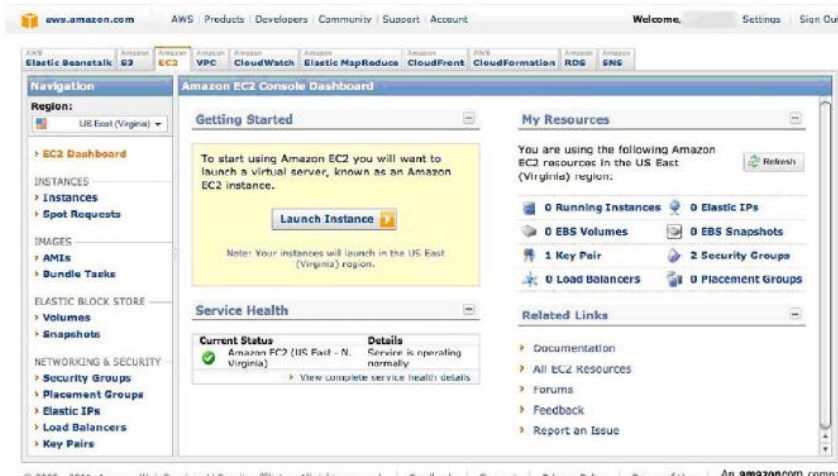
aws.amazon.com

AWS | Products | Developers | Community | Support | Account

Welcome,

Settings | Sign Out

AWS Elastic Beanstalk | Amazon S3 | Amazon EC2 | Amazon VPC | Amazon CloudWatch | Amazon Elastic MapReduce | Amazon CloudFront | AWS CloudFormation | Amazon RDS | Amazon SNS

Navigation

Region:

US East (Virginia)

› EC2 Dashboard

INSTANCES

› Instances

› Spot Requests

IMAGES

› AMIs

› Bundle Tasks

ELASTIC BLOCK STORE

› Volumes

› Snapshots

NETWORKING & SECURITY

› Security Groups

› Placement Groups

› Elastic IPs

› Load Balancers

› Key Pairs

Amazon EC2 Console Dashboard

Getting Started

To start using Amazon EC2 you will want to launch a virtual server, known as an Amazon EC2 instance.

Launch Instance

Note: Your instances will launch in the US East (Virginia) region.

Service Health

| Current Status | Details |
|---|---|
| Amazon EC2 (US East - N. Virginia) | Service is operating normally |

› View complete service health details

My Resources

You are using the following Amazon EC2 resources in the US East (Virginia) region:

Refresh

0 Running Instances

0 Elastic IPs

0 EBS Volumes

0 EBS Snapshots

1 Key Pair

2 Security Groups

0 Load Balancers

0 Placement Groups

Related Links

› Documentation

› All EC2 Resources

› Forums

› Feedback

› Report an Issue

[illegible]

An amazon.com. company